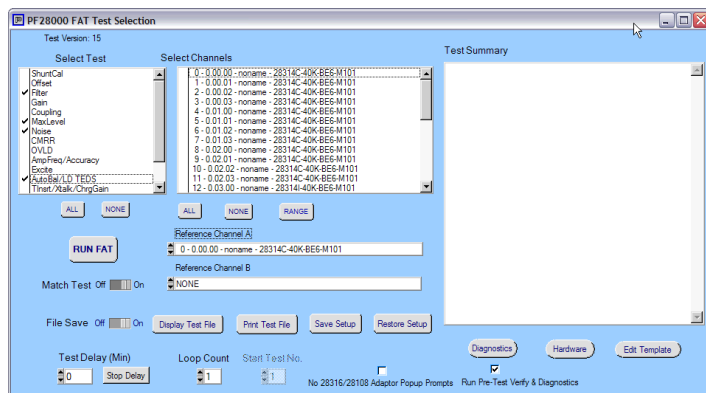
PF28000 FAT Test Selection

Test Version: 15

Select Test

ShuntCal
Offset
Filter
Gain
Coupling
MaxLevel
Noise
CMRR
OVLD
AmpFreq/Accuracy
Excite
AutoBal/LD TEDS
Tlnsrt/Xtalk/ChrgGain

ALL NONE

Select Channels

0 - 0.00.00 - noname - 28314C-40K-BE6-M101
1 - 0.00.01 - noname - 28314C-40K-BE6-M101
2 - 0.00.02 - noname - 28314C-40K-BE6-M101
3 - 0.00.03 - noname - 28314C-40K-BE6-M101
4 - 0.01.00 - noname - 28314C-40K-BE6-M101
5 - 0.01.01 - noname - 28314C-40K-BE6-M101
6 - 0.01.02 - noname - 28314C-40K-BE6-M101
7 - 0.01.03 - noname - 28314C-40K-BE6-M101
8 - 0.02.00 - noname - 28314C-40K-BE6-M101
9 - 0.02.01 - noname - 28314C-40K-BE6-M101
10 - 0.02.02 - noname - 28314C-40K-BE6-M101
11 - 0.02.03 - noname - 28314C-40K-BE6-M101
12 - 0.03.00 - noname - 28314I-40K-BE6-M101

ALL NONE RANGE

RUN FAT

Reference Channel A
0 - 0.00.00 - noname - 28314C-40K-BE6-M101

Reference Channel B
NONE

Match Test Off On

File Save Off On

Display Test File Print Test File Save Setup Restore Setup

Test Summary

Diagnostics Hardware Edit Template

Test Delay (Min)
0 Stop Delay

Loop Count
1

Start Test No.
1

No 28316/28108 Adaptor Popup Prompts

Run Pre-Test Verify & Diagnostics